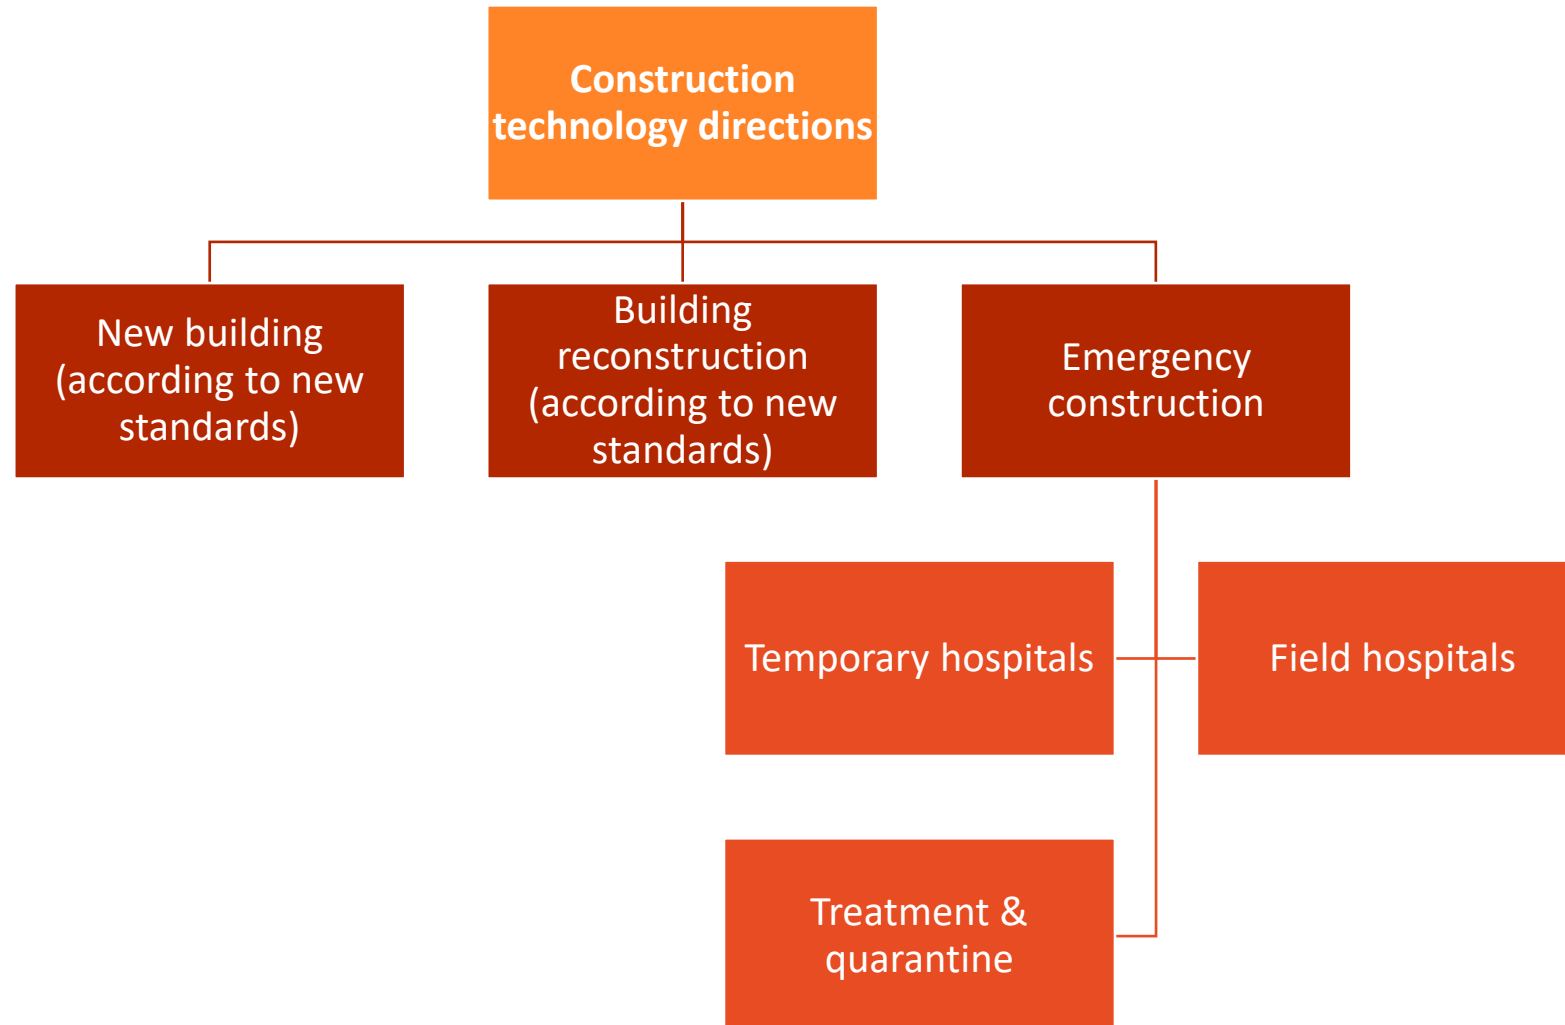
Construction technology directions

New building (according to new standards)

Building reconstruction (according to new standards)

Emergency construction

Temporary hospitals

Field hospitals

Treatment & quarantine